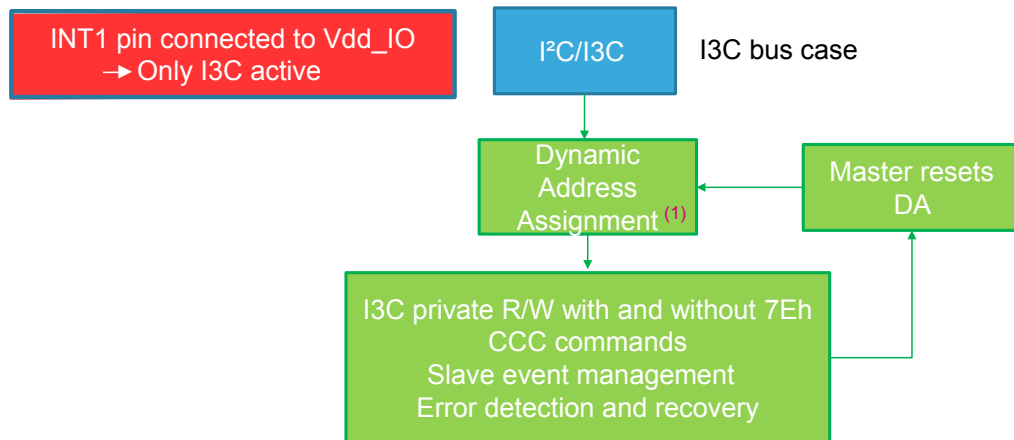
INT1 pin connected to Vdd_IO
→ Only I3C active

I²C/I3C

I3C bus case

Dynamic Address Assignment $^{(1)}$

Master resets DA

I3C private R/W with and without 7Eh
CCC commands
Slave event management
Error detection and recovery